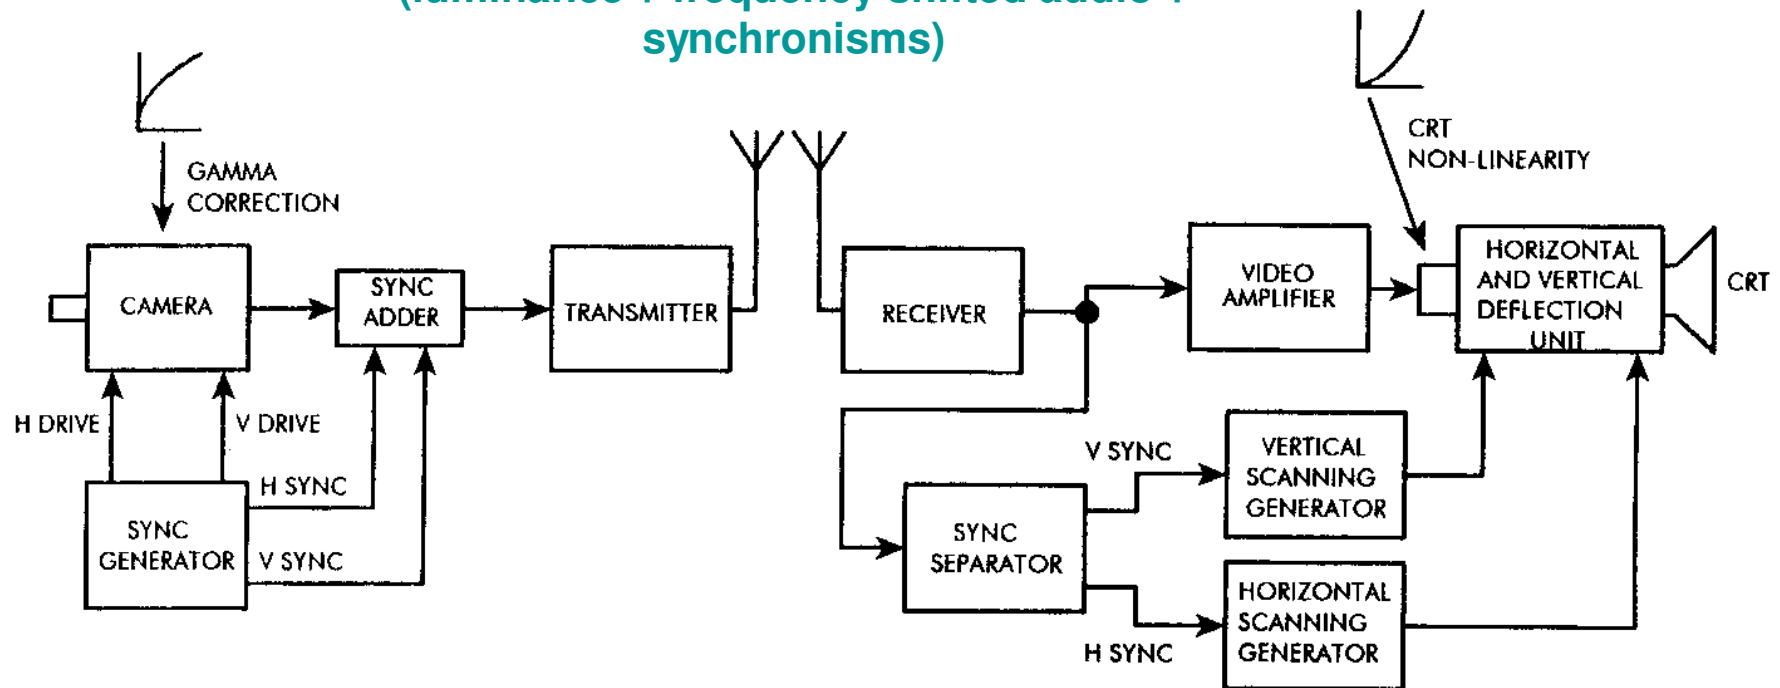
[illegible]
synchronisms)

GAMMA CORRECTION

CAMERA

SYNC ADDER

TRANSMITTER

RECEIVER

VIDEO AMPLIFIER

CRT NON-LINEARITY

HORIZONTAL AND VERTICAL DEFLECTION UNIT

CRT

H DRIVE

V DRIVE

H SYNC

SYNC GENERATOR

V SYNC

V SYNC

VERTICAL SCANNING GENERATOR

SYNC SEPARATOR

HORIZONTAL SCANNING GENERATOR

H SYNC